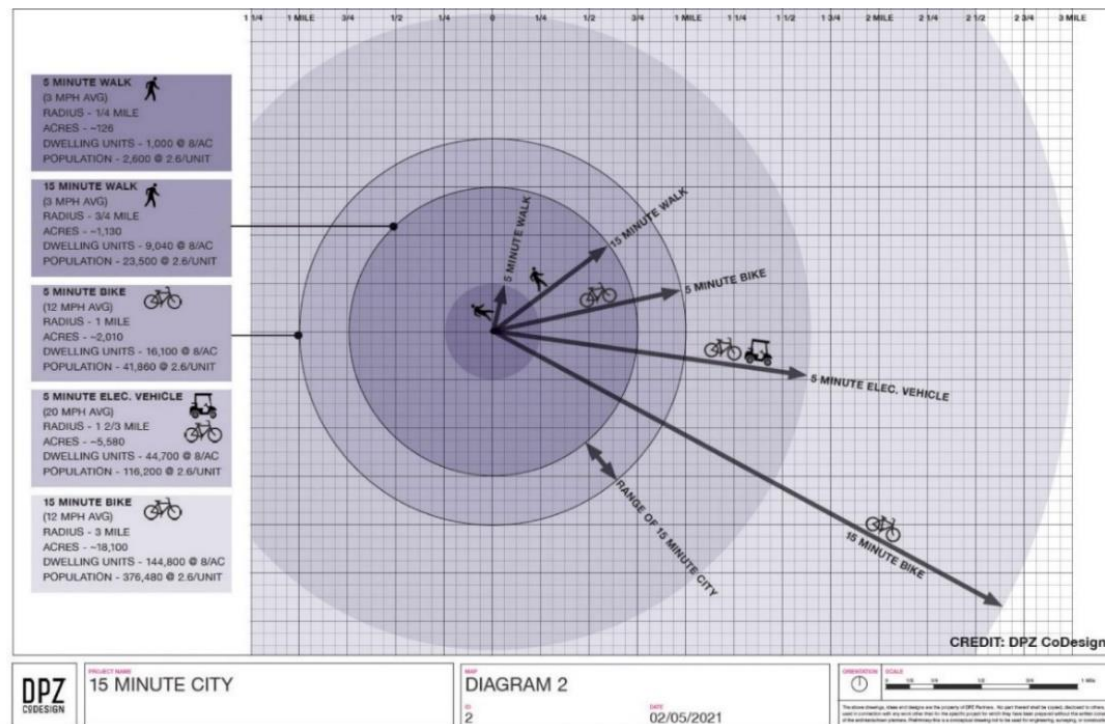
1 1/4 1 MILE 3/4 1/2 1/4 0 1/4 1/2 3/4 1 MILE 1 1/4 1 1/2 1 3/4 2 MILE 2 1/4 2 1/2 2 3/4 3 MILE

5 MINUTE WALK
(3 MPH AVG)
RADIUS - 1/4 MILE
ACRES - ~126
DWELLING UNITS - 1,000 @ 8/AC
POPULATION - 2,600 @ 2.6/UNIT

15 MINUTE WALK
(3 MPH AVG)
RADIUS - 3/4 MILE
ACRES - ~1,130
DWELLING UNITS - 9,040 @ 8/AC
POPULATION - 23,500 @ 2.6/UNIT

5 MINUTE BIKE
(12 MPH AVG)
RADIUS - 1 MILE
ACRES - ~2,010
DWELLING UNITS - 16,100 @ 8/AC
POPULATION - 41,860 @ 2.6/UNIT

5 MINUTE ELEC. VEHICLE
(20 MPH AVG)
RADIUS - 1 2/3 MILE
ACRES - ~5,580
DWELLING UNITS - 44,700 @ 8/AC
POPULATION - 116,200 @ 2.6/UNIT

15 MINUTE BIKE
(12 MPH AVG)
RADIUS - 3 MILE
ACRES - ~18,100
DWELLING UNITS - 144,800 @ 8/AC
POPULATION - 376,480 @ 2.6/UNIT

5 MINUTE WALK
15 MINUTE WALK
5 MINUTE BIKE
5 MINUTE ELEC. VEHICLE
RANGE OF 15 MINUTE CITY
15 MINUTE BIKE

CREDIT: DPZ CoDesign

DPZ CODESIGN
PROJECT NAME
15 MINUTE CITY
MAP
DIAGRAM 2
ID
2
DATE
02/05/2021
ORIENTATION SCALE
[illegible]